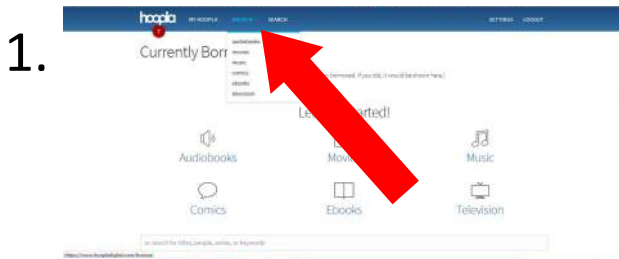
1.

hoopla MY HOOPLA BROWSE SEARCH SETTINGS LOGOUT

audiobooks
movies
music
comics
ebooks
television

Currently Borr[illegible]

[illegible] borrowed. If you did, it would be shown here.)

Le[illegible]arted!

Audiobooks

Movi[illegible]

Music

Comics

Ebooks

Television

or search for titles, people, series, or keywords

https://www.hoopladigital.com/browse